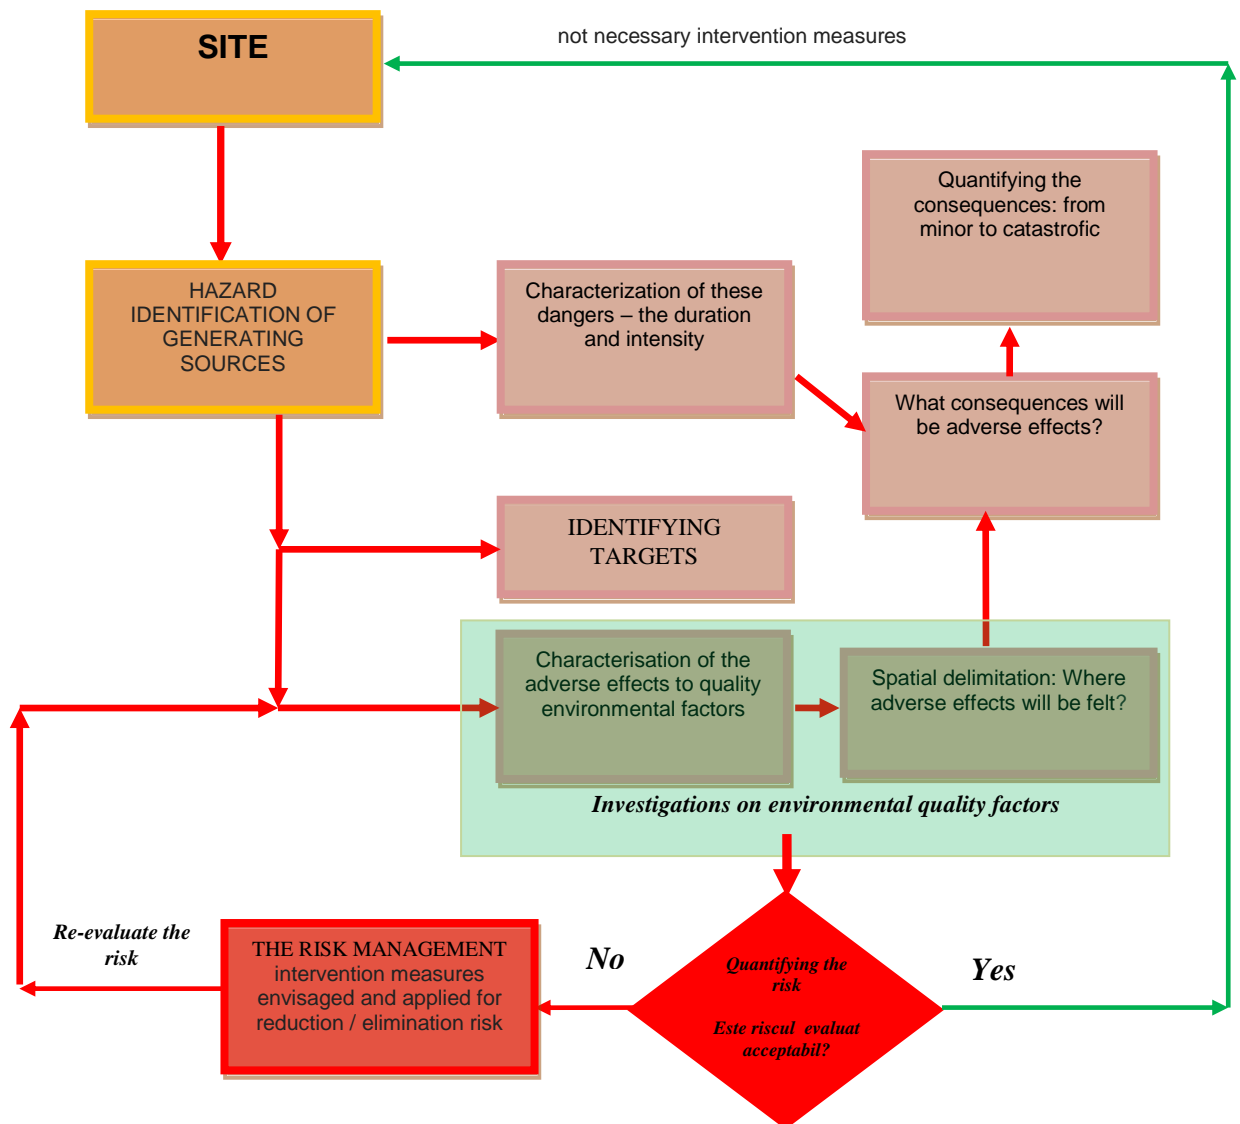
SITE

not necessary intervention measures

HAZARD IDENTIFICATION OF GENERATING SOURCES

Characterization of these dangers – the duration and intensity

Quantifying the consequences: from minor to catastrofic

What consequences will be adverse effects?

IDENTIFYING TARGETS

Characterisation of the adverse effects to quality environmental factors

Spatial delimitation: Where adverse effects will be felt?

Investigations on environmental quality factors

Re-evaluate the risk

THE RISK MANAGEMENT intervention measures envisaged and applied for reduction / elimination risk

No

Quantifying the risk

Este riscul evaluat acceptabil?

Yes